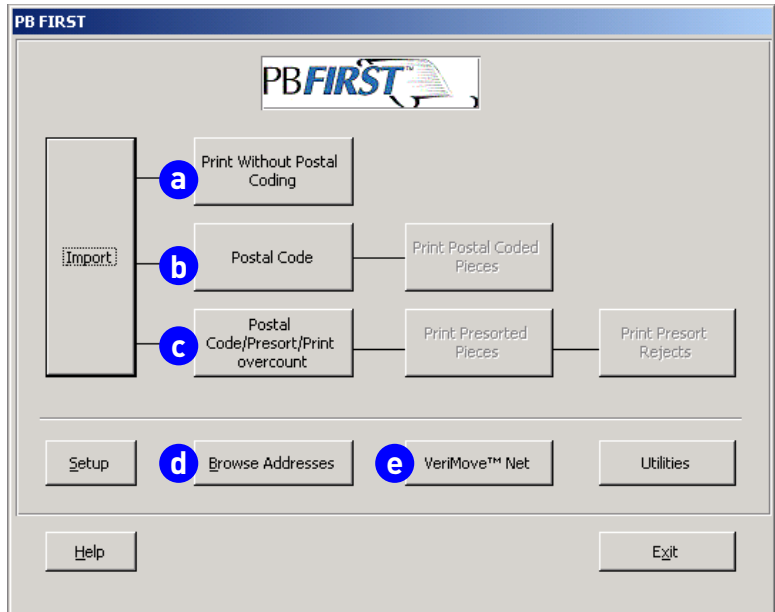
PB FIRST

PBFIRST™

Import

a

Print Without Postal Coding

b

Postal Code

Print Postal Coded Pieces

c

Postal Code/Presort/Print overcount

Print Presorted Pieces

Print Presort Rejects

Setup

d

Browse Addresses

e

VeriMove™ Net

Utilities

Help

Exit